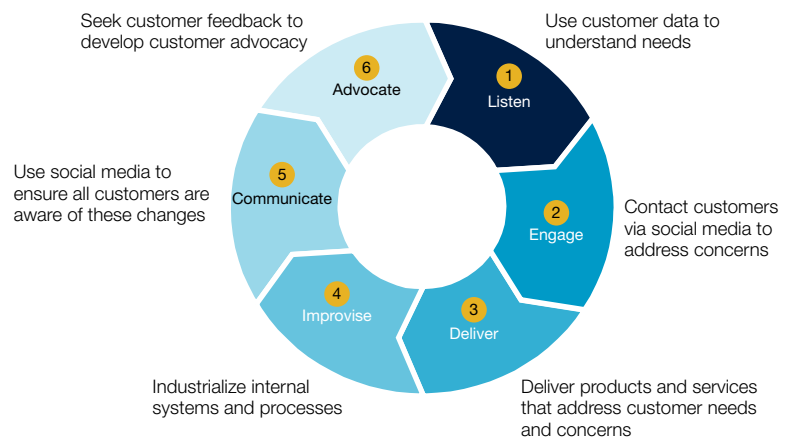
Seek customer feedback to develop customer advocacy

6
Advocate

Use customer data to understand needs

1
Listen

Use social media to ensure all customers are aware of these changes

5
Communicate

2
Engage

Contact customers via social media to address concerns

4
Improvise

3
Deliver

Industrialize internal systems and processes

Deliver products and services that address customer needs and concerns